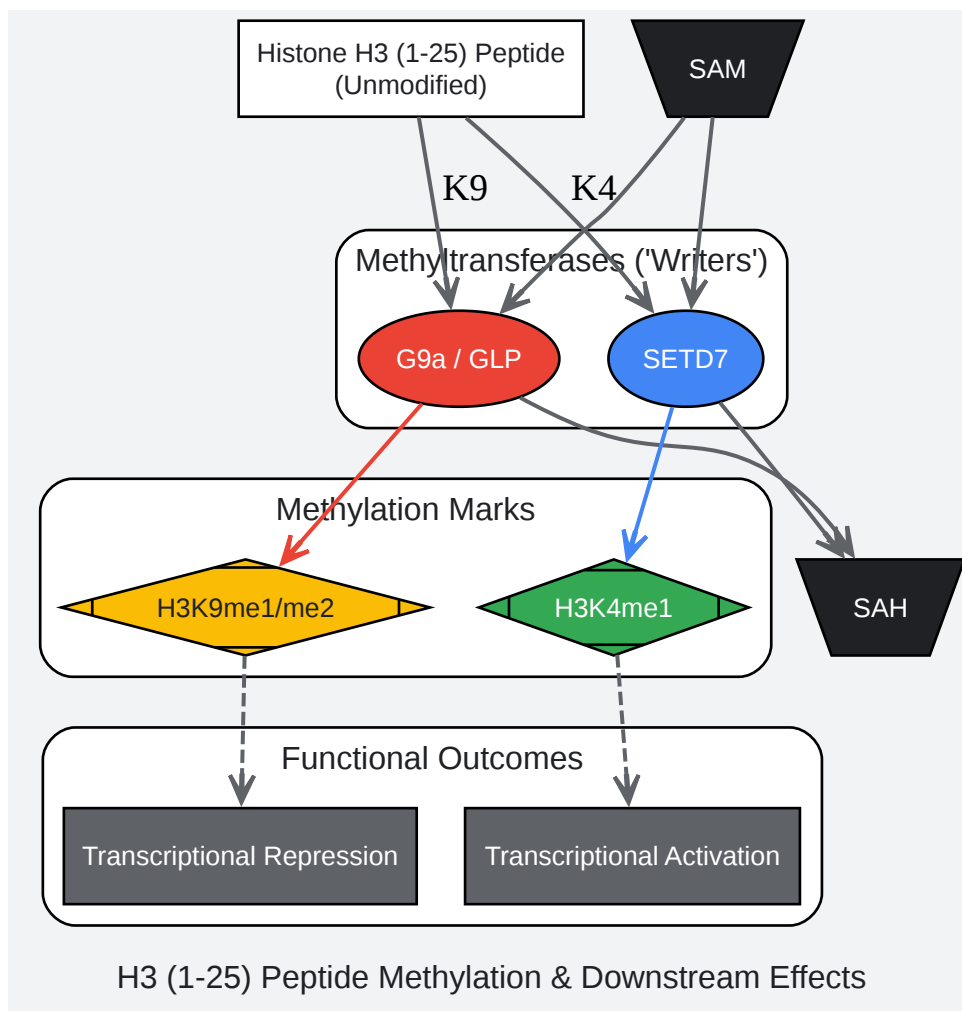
Histone H3 (1-25) Peptide (Unmodified)

SAM

K9

K4

Methyltransferases ('Writers')

G9a / GLP

SETD7

SAH

Methylation Marks

H3K9me1/me2

H3K4me1

Functional Outcomes

Transcriptional Repression

Transcriptional Activation

H3 (1-25) Peptide Methylation & Downstream Effects